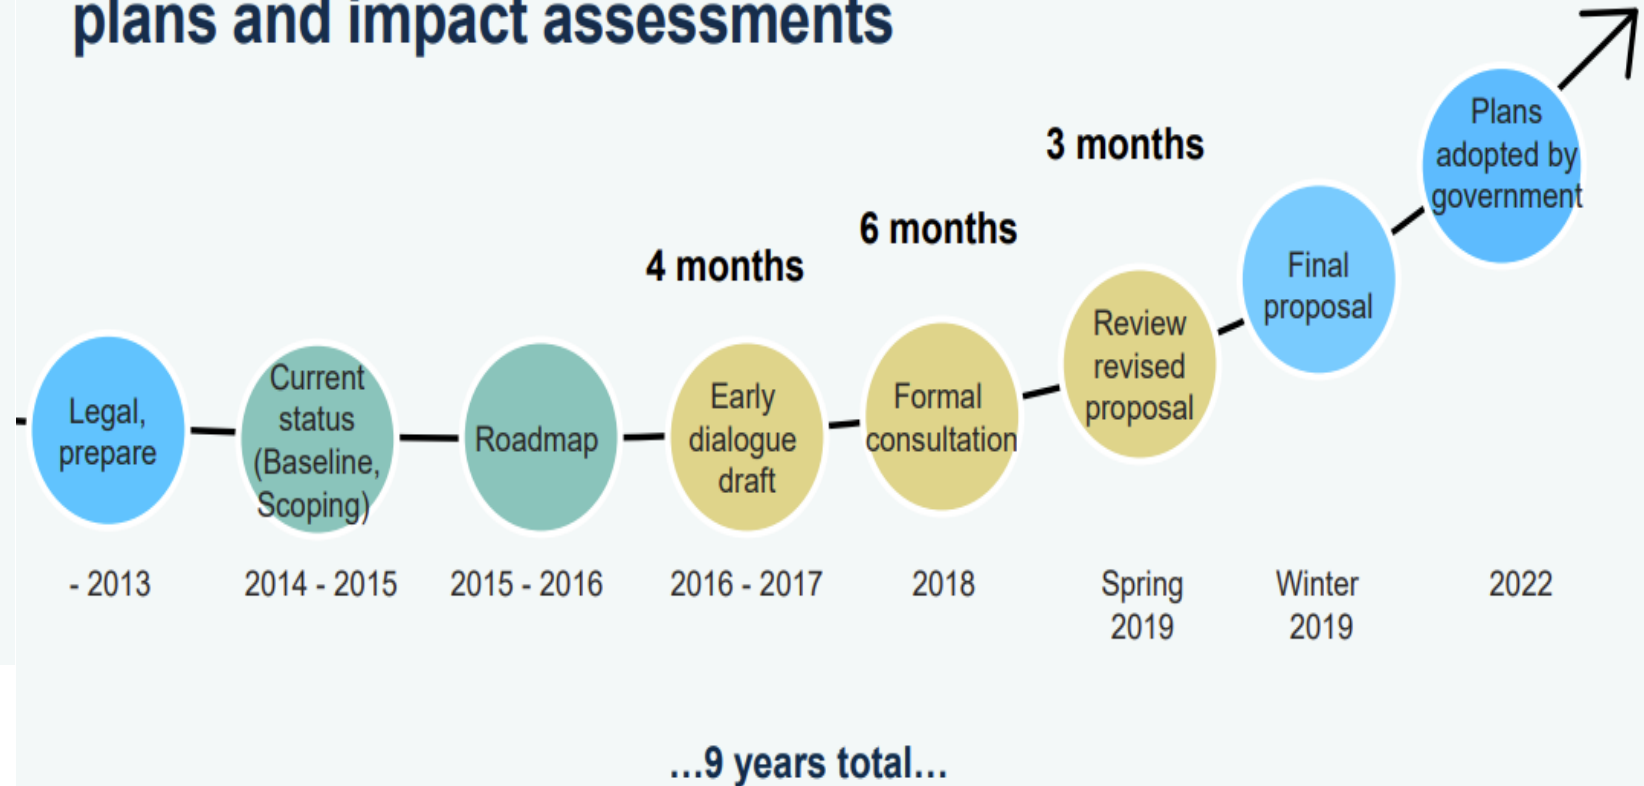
plans and impact assessments

3 months

6 months

4 months

Legal, prepare

- 2013

Current status (Baseline, Scoping)

2014 - 2015

Roadmap

2015 - 2016

Early dialogue draft

2016 - 2017

Formal consultation

2018

Review revised proposal

Spring 2019

Final proposal

Winter 2019

Plans adopted by government

2022

...9 years total...